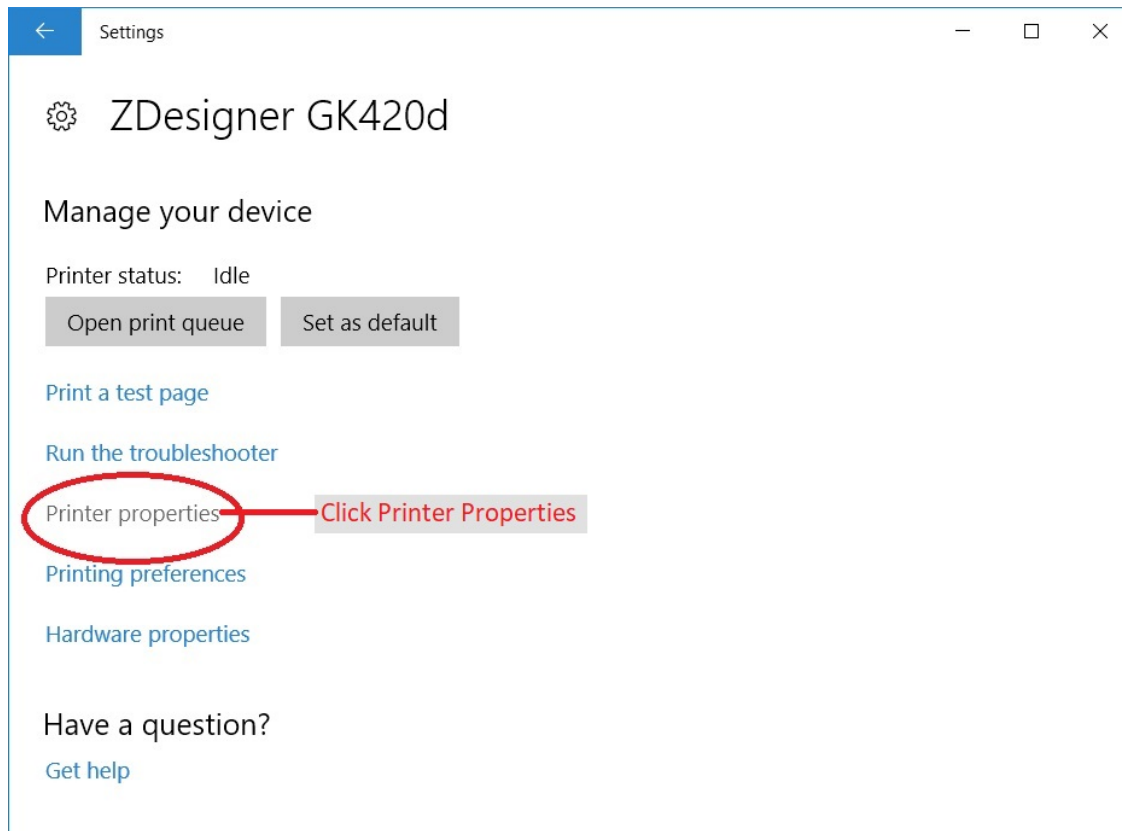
Settings

ZDesigner GK420d

Manage your device

Printer status: Idle

Open print queue

Set as default

Print a test page

Run the troubleshooter

Printer properties

Click Printer Properties

Printing preferences

Hardware properties

Have a question?

Get help